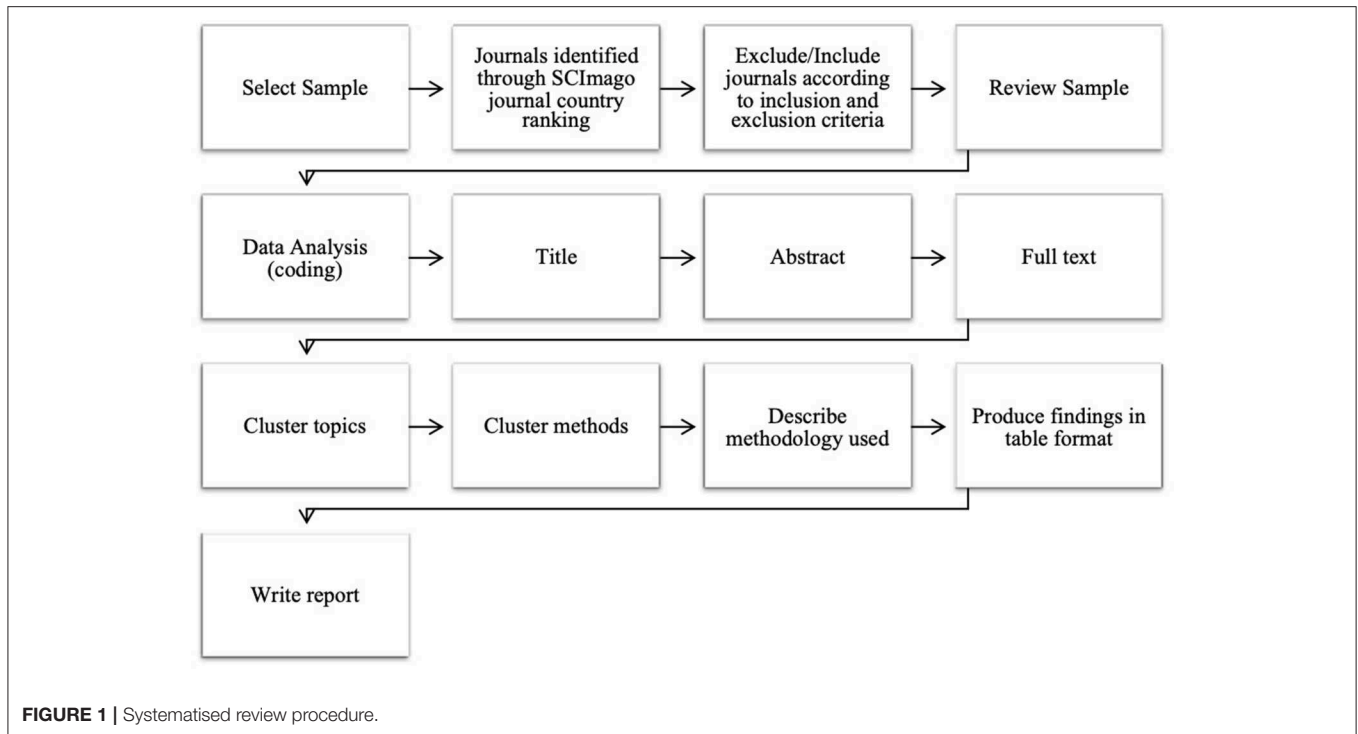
Select Sample

Journals identified through SCImago journal country ranking

Exclude/Include journals according to inclusion and exclusion criteria

Review Sample

Data Analysis (coding)

Title

Abstract

Full text

Cluster topics

Cluster methods

Describe methodology used

Produce findings in table format

Write report

**FIGURE 1 |** Systematised review procedure.